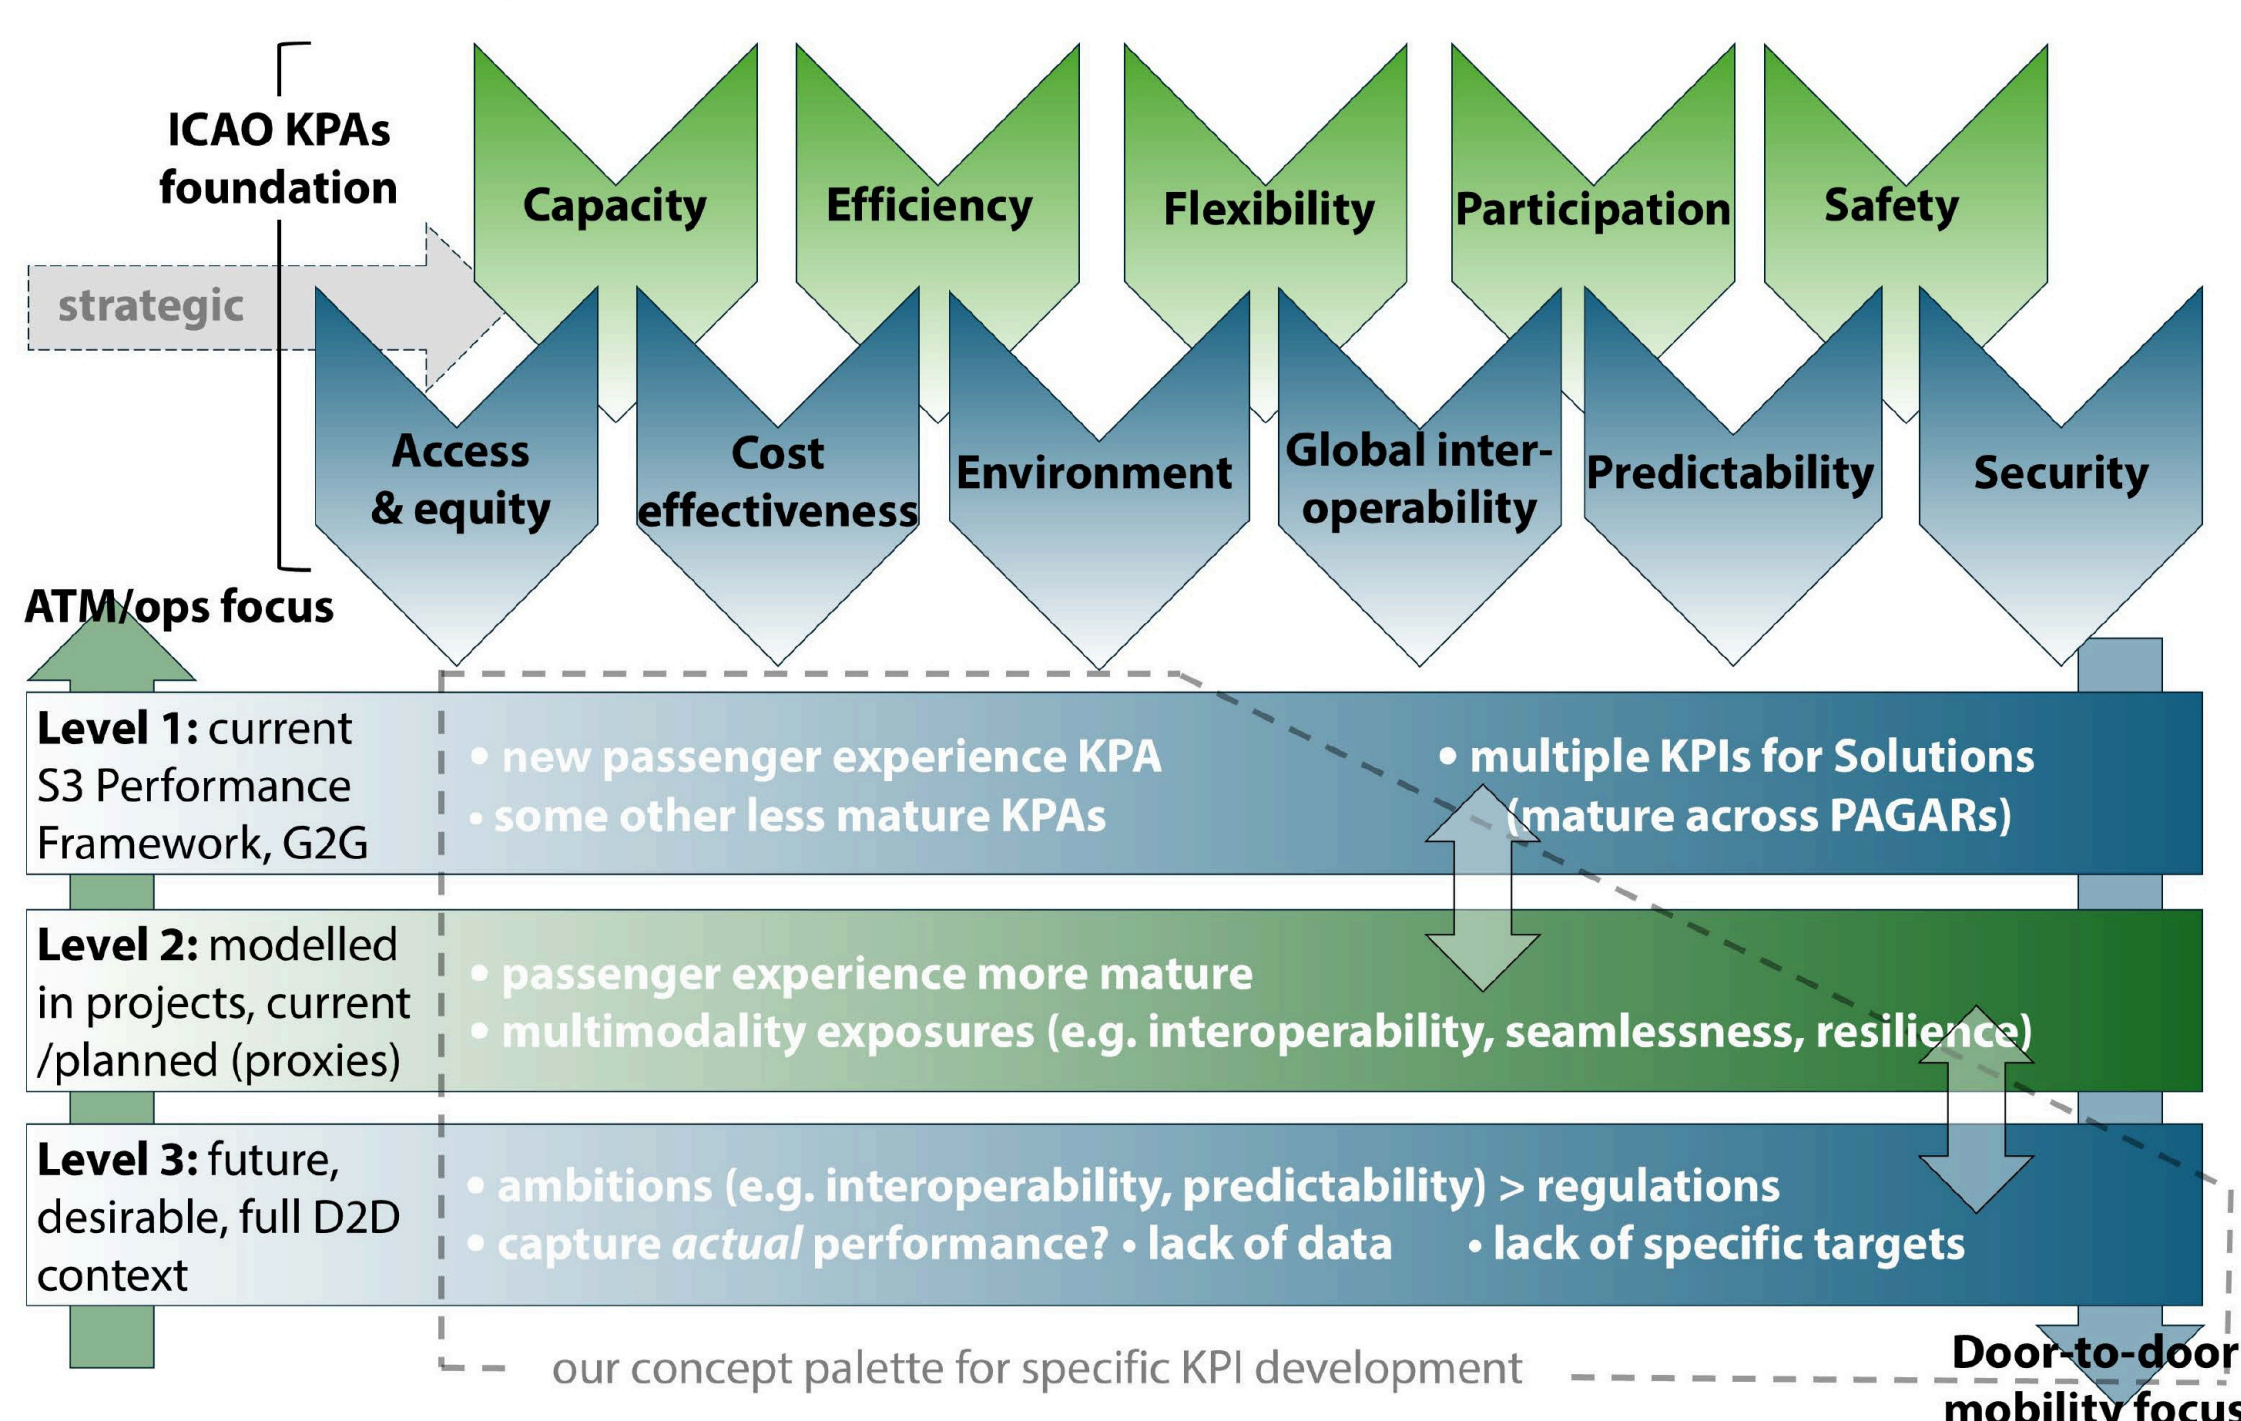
ICAO KPAs foundation

strategic

Capacity

Efficiency

Flexibility

Participation

Safety

Access & equity

Cost effectiveness

Environment

Global interoperability

Predictability

Security

ATM/ops focus

Level 1: current S3 Performance Framework, G2G

• new passenger experience KPA
• some other less mature KPAs

• multiple KPIs for Solutions (mature across PAGARs)

Level 2: modelled in projects, current /planned (proxies)

• passenger experience more mature
• multimodality exposures (e.g. interoperability, seamlessness, resilience)

Level 3: future, desirable, full D2D context

• ambitions (e.g. interoperability, predictability) > regulations
• capture *actual* performance? • lack of data • lack of specific targets

our concept palette for specific KPI development

Door-to-door mobility focus